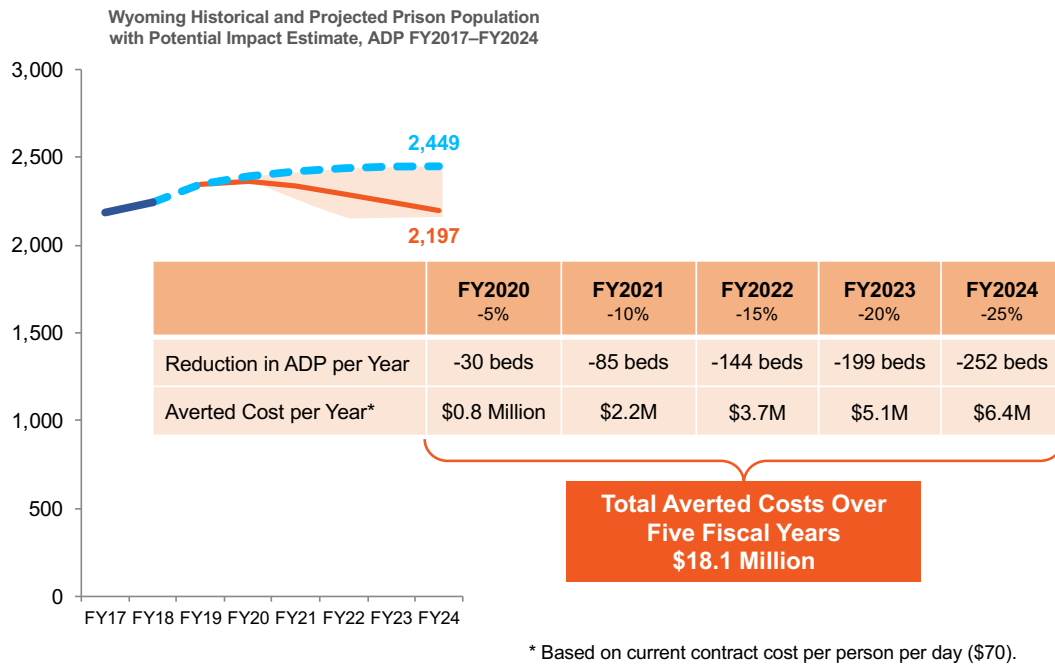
Wyoming Historical and Projected Prison Population with Potential Impact Estimate, ADP FY2017–FY2024

3,000
2,500
2,000
1,500
1,000
500
0

2,449
2,197

FY17 FY18 FY19 FY20 FY21 FY22 FY23 FY24

| | FY2020 -5% | FY2021 -10% | FY2022 -15% | FY2023 -20% | FY2024 -25% |
|---|---|---|---|---|---|
| Reduction in ADP per Year | -30 beds | -85 beds | -144 beds | -199 beds | -252 beds |
| Averted Cost per Year* | $0.8 Million | $2.2M | $3.7M | $5.1M | $6.4M |

Total Averted Costs Over Five Fiscal Years $18.1 Million

* Based on current contract cost per person per day ($70).